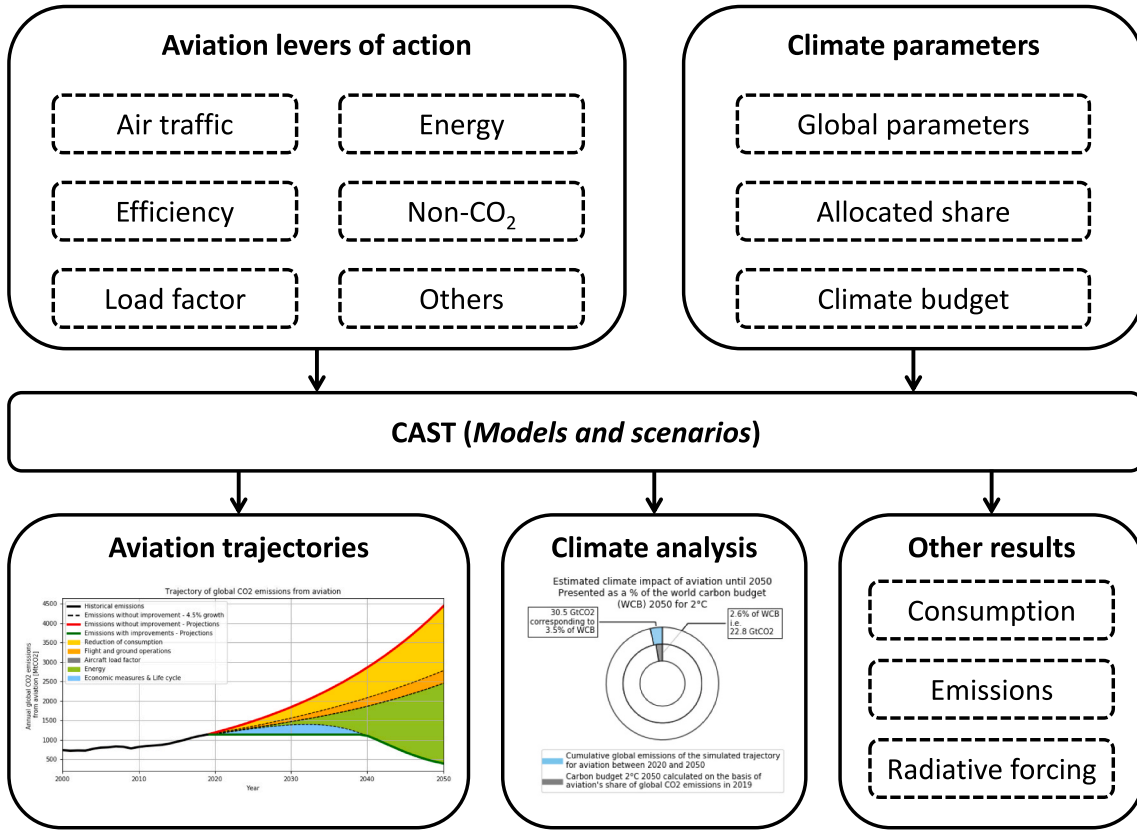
Aviation levers of action

Air traffic

Energy

Efficiency

Non-$CO_2$

Load factor

Others

Climate parameters

Global parameters

Allocated share

Climate budget

CAST (*Models and scenarios*)

Aviation trajectories

Trajectory of global CO2 emissions from aviation

Historical emissions
Emissions without improvement - 4.5% growth
Emissions without improvement - Projections
Emissions with improvements - Projections
Reduction of consumption
Flight and ground operations
Aircraft load factor
Energy
Economic measures & Life cycle

Annual global CO2 emissions from aviation [MtCO2]

4500
4000
3500
3000
2500
2000
1500
1000
500

2000
2010
2020
2030
2040
2050
Year

Climate analysis

Estimated climate impact of aviation until 2050
Presented as a % of the world carbon budget (WCB) 2050 for 2°C

30.5 GtCO2 corresponding to 3.5% of WCB

2.6% of WCB i.e. 22.8 GtCO2

Cumulative global emissions of the simulated trajectory for aviation between 2020 and 2050

Carbon budget 2°C 2050 calculated on the basis of aviation's share of global CO2 emissions in 2019

Other results

Consumption

Emissions

Radiative forcing